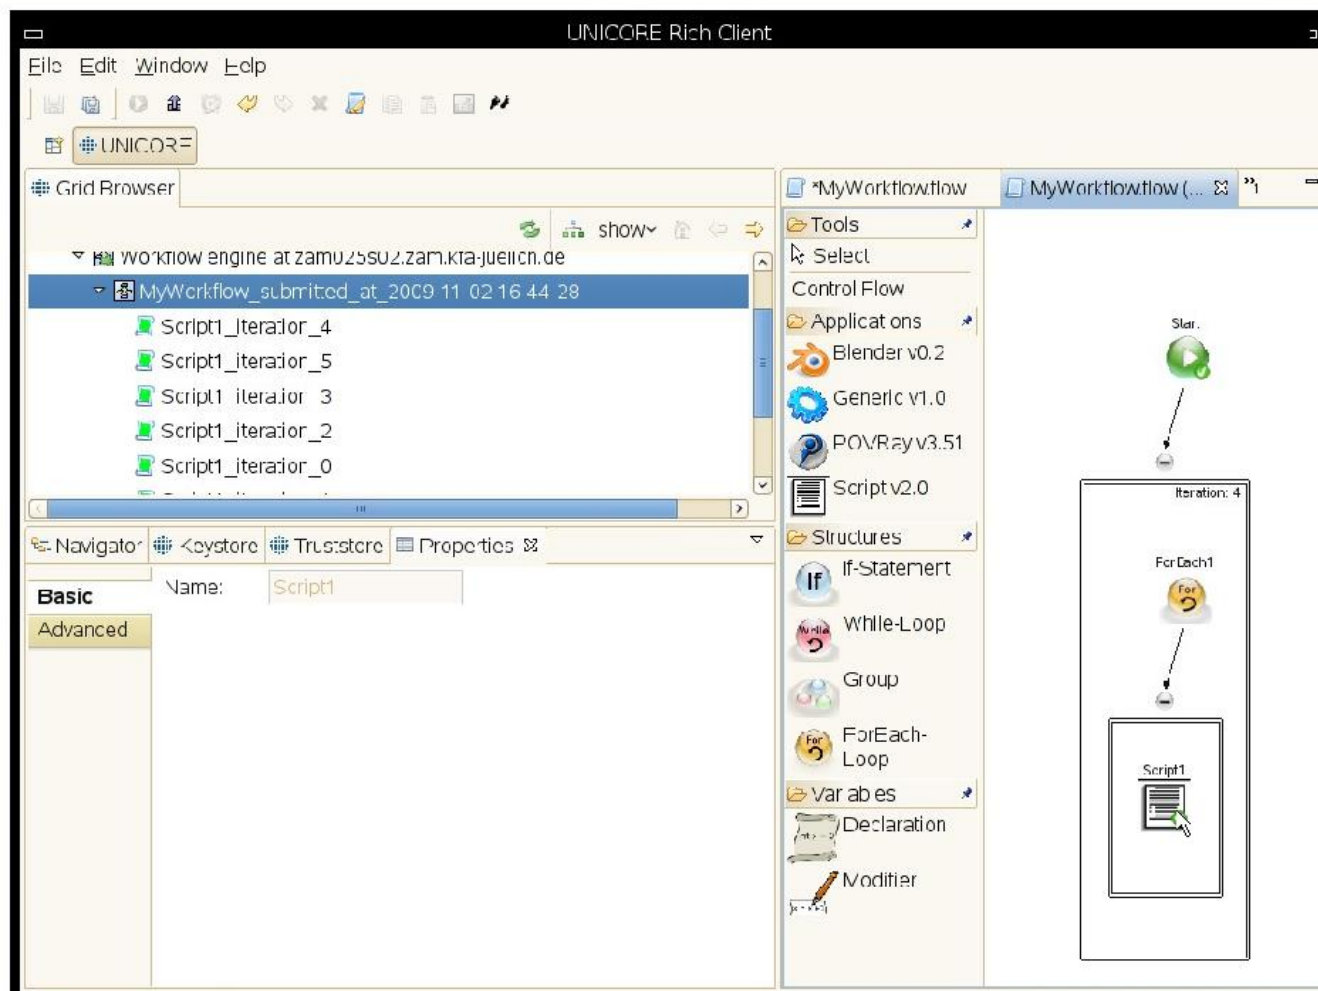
UNICORE Rich Client

File Edit Window Help

UNICORE

Grid Browser

show

Workflow engine at zam025s02.zam.kfa-juelich.de
MyWorkflow_submitted_at_2009 11 02 16 44 28
Script1_iterator_4
Script1_iterator_5
Script1_iterator_3
Script1_iterator_2
Script1_iterator_0

Navigator Keystore Truststore Properties

Basic
Advanced
Name: Script1

*MyWorkflow.flow
MyWorkflow.flow (...

Tools
Select
Control Flow
Applications
Blender v0.2
Generic v1.0
POVRay v3.51
Script v2.0
Structures
If-Statement
While-Loop
Group
ForEach-Loop
Variables
Declaration
Modifier

Start
Iteration: 4
ForEach1
Script1